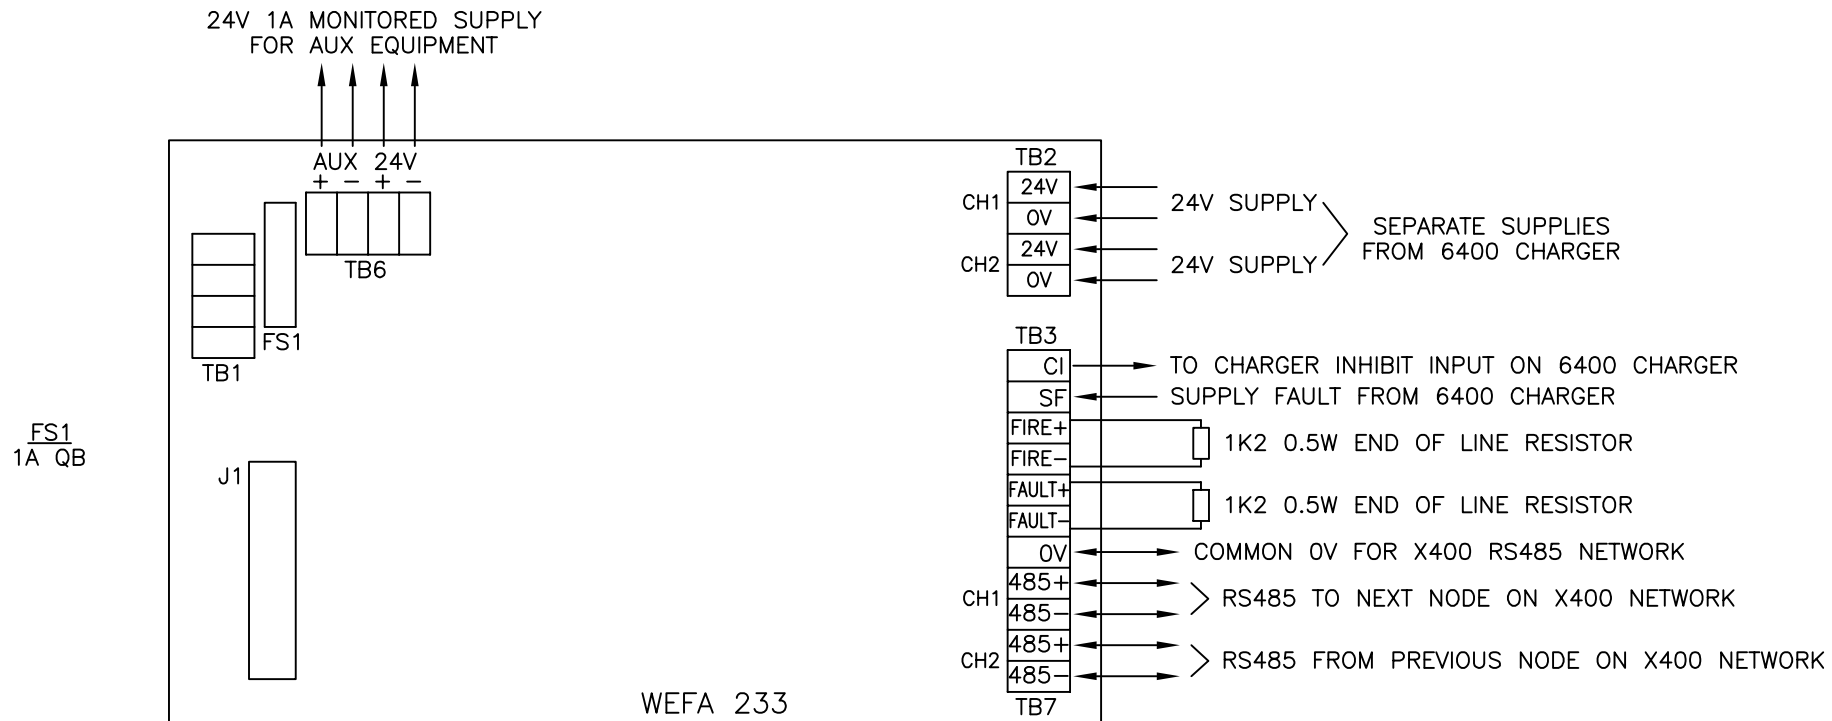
24V 1A MONITORED SUPPLY
FOR AUX EQUIPMENT

AUX 24V
+ − + −

TB6

TB1

FS1

FS1
1A QB

J1

TB2

CH1
24V
0V

CH2
24V
0V

24V SUPPLY
24V SUPPLY
SEPARATE SUPPLIES
FROM 6400 CHARGER

TB3
CI
SF
FIRE+
FIRE−
FAULT+
FAULT−
0V
CH1
485+
485−
CH2
485+
485−
TB7

TO CHARGER INHIBIT INPUT ON 6400 CHARGER
SUPPLY FAULT FROM 6400 CHARGER
1K2 0.5W END OF LINE RESISTOR
1K2 0.5W END OF LINE RESISTOR
COMMON 0V FOR X400 RS485 NETWORK
RS485 TO NEXT NODE ON X400 NETWORK
RS485 FROM PREVIOUS NODE ON X400 NETWORK

WEFA 233